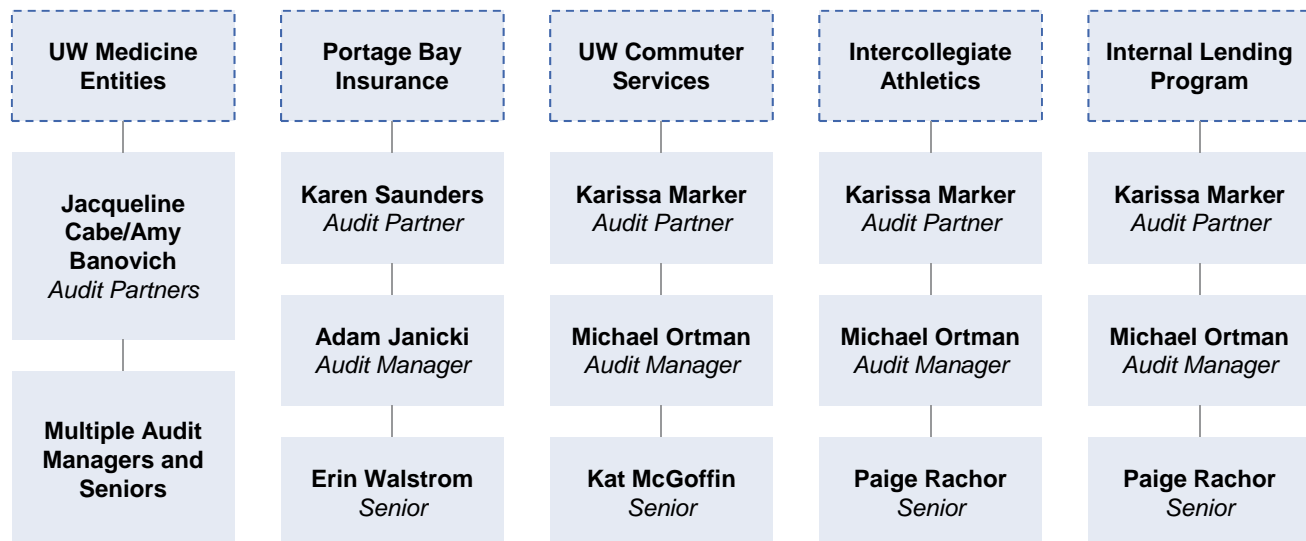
UW Medicine Entities

Jacqueline Cabe/Amy Banovich
Audit Partners

Multiple Audit Managers and Seniors

Portage Bay Insurance

Karen Saunders
Audit Partner

Adam Janicki
Audit Manager

Erin Walstrom
Senior

UW Commuter Services

Karissa Marker
Audit Partner

Michael Ortman
Audit Manager

Kat McGoffin
Senior

Intercollegiate Athletics

Karissa Marker
Audit Partner

Michael Ortman
Audit Manager

Paige Rachor
Senior

Internal Lending Program

Karissa Marker
Audit Partner

Michael Ortman
Audit Manager

Paige Rachor
Senior